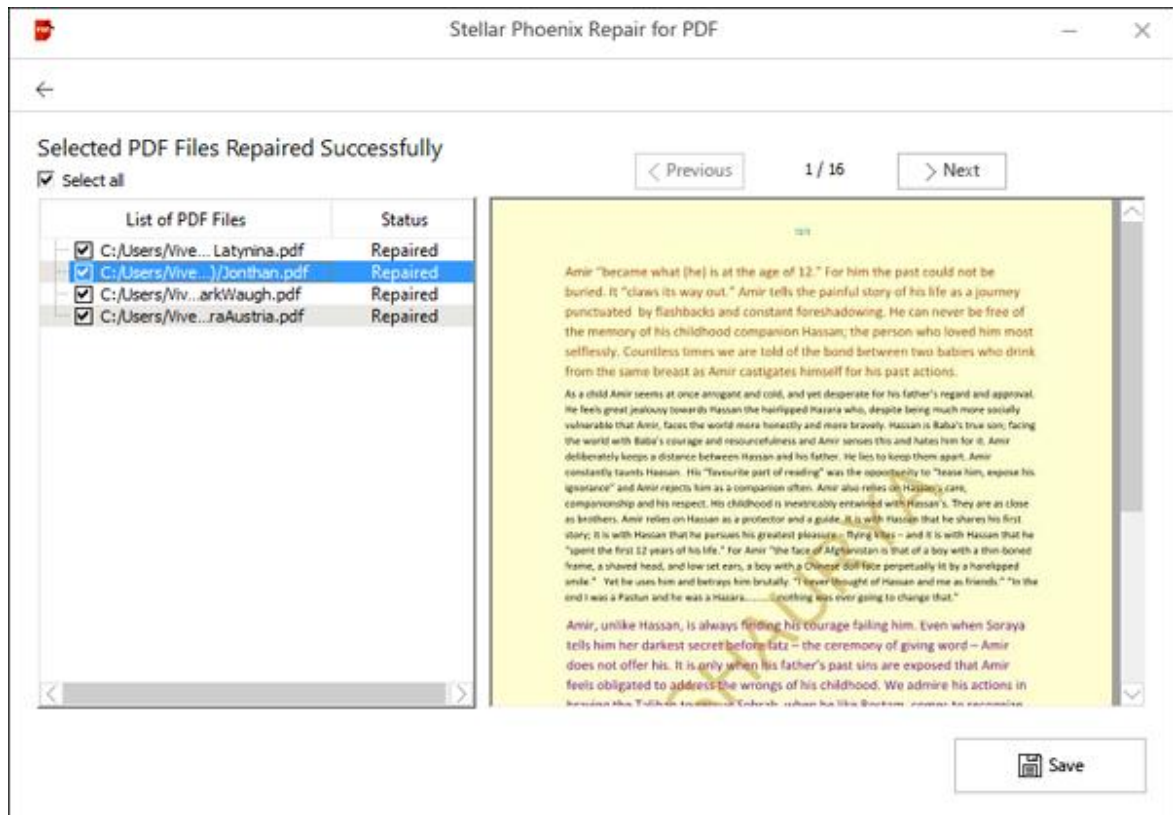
Stellar Phoenix Repair for PDF

Selected PDF Files Repaired Successfully

Select all

| List of PDF Files | Status |
|---|---|
| C:/Users/Vive... Latynina.pdf | Repaired |
| C:/Users/Vive...)/Jonthan.pdf | Repaired |
| C:/Users/Viv...arkWaugh.pdf | Repaired |
| C:/Users/Vive...raAustria.pdf | Repaired |

< Previous 1 / 16 > Next

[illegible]

Amir "became what [he] is at the age of 12." For him the past could not be buried. It "claws its way out." Amir tells the painful story of his life as a journey punctuated by flashbacks and constant foreshadowing. He can never be free of the memory of his childhood companion Hassan; the person who loved him most selflessly. Countless times we are told of the bond between two babies who drink from the same breast as Amir castigates himself for his past actions.

As a child Amir seems at once arrogant and cold, and yet desperate for his father's regard and approval. He feels great jealousy towards Hassan the hairlipped Hazara who, despite being much more socially vulnerable that Amir, faces the world more honestly and more bravely. Hassan is Baba's true son; facing the world with Baba's courage and resourcefulness and Amir senses this and hates him for it. Amir deliberately keeps a distance between Hassan and his father. He lies to keep them apart. Amir constantly taunts Hassan. His "favourite part of reading" was the opportunity to "tease him, expose his ignorance" and Amir rejects him as a companion often. Amir also relies on Hassan's care, companionship and his respect. His childhood is inextricably entwined with Hassan's. They are as close as brothers. Amir relies on Hassan as a protector and a guide. It is with Hassan that he shares his first story; it is with Hassan that he pursues his greatest pleasure – flying kites – and it is with Hassan that he "spent the first 12 years of his life." For Amir "the face of Afghanistan is that of a boy with a thin-boned frame, a shaved head, and low set ears, a boy with a Chinese doll face perpetually lit by a harelipped smile." Yet he uses him and betrays him brutally. "I never thought of Hassan and me as friends." "In the end I was a Pastun and he was a Hazara.......nothing was ever going to change that."

Amir, unlike Hassan, is always finding his courage failing him. Even when Soraya tells him her darkest secret before latz – the ceremony of giving word – Amir does not offer his. It is only when his father's past sins are exposed that Amir feels obligated to address the wrongs of his childhood. We admire his actions in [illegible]

Save